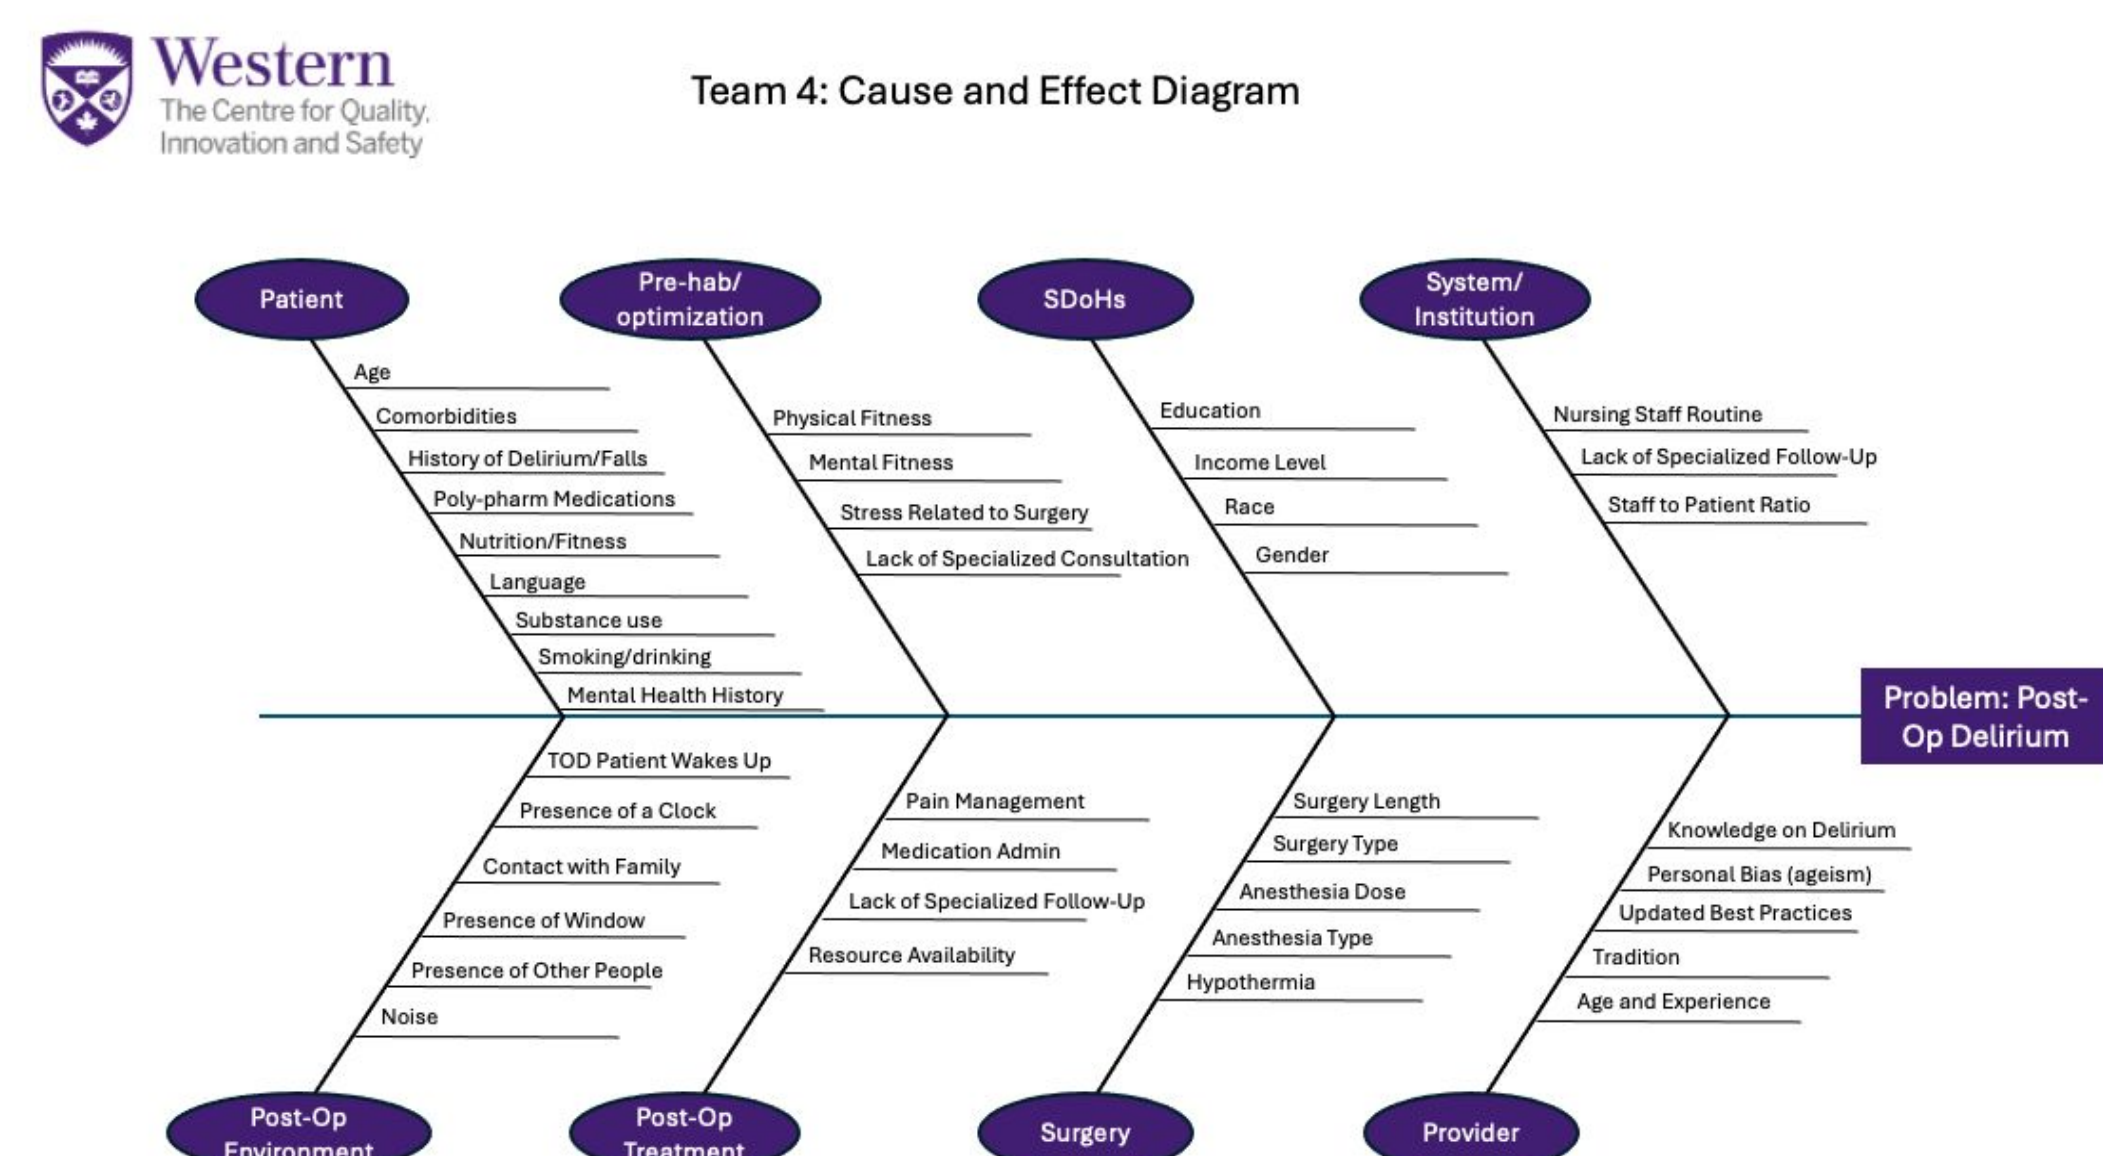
Western
The Centre for Quality, Innovation and Safety

Team 4: Cause and Effect Diagram

Patient
Age
Comorbidities
History of Delirium/Falls
Poly-pharm Medications
Nutrition/Fitness
Language
Substance use
Smoking/drinking
Mental Health History

Pre-hab/ optimization
Physical Fitness
Mental Fitness
Stress Related to Surgery
Lack of Specialized Consultation

SDoHs
Education
Income Level
Race
Gender

System/ Institution
Nursing Staff Routine
Lack of Specialized Follow-Up
Staff to Patient Ratio

Problem: Post-Op Delirium

TOD Patient Wakes Up
Presence of a Clock
Contact with Family
Presence of Window
Presence of Other People
Noise
Post-Op Environment

Pain Management
Medication Admin
Lack of Specialized Follow-Up
Resource Availability
Post-Op Treatment

Surgery Length
Surgery Type
Anesthesia Dose
Anesthesia Type
Hypothermia
Surgery

Knowledge on Delirium
Personal Bias (ageism)
Updated Best Practices
Tradition
Age and Experience
Provider